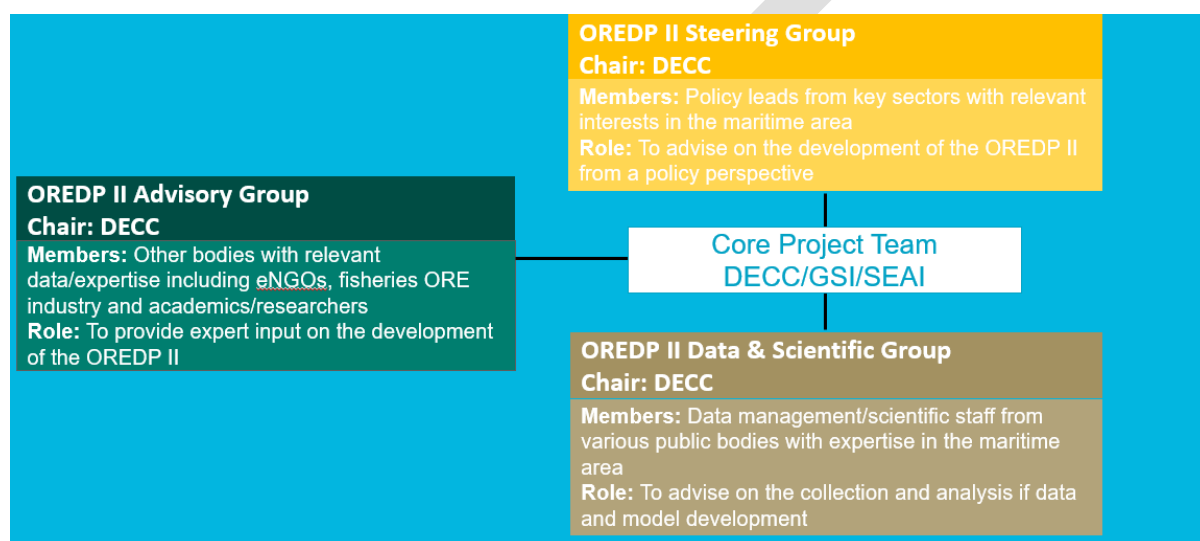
OREDP II Steering Group
Chair: DECC

Members: Policy leads from key sectors with relevant interests in the maritime area
Role: To advise on the development of the OREDP II from a policy perspective

OREDP II Advisory Group
Chair: DECC

Members: Other bodies with relevant data/expertise including eNGOs, fisheries ORE industry and academics/researchers
Role: To provide expert input on the development of the OREDP II

Core Project Team
DECC/GSI/SEAI

OREDP II Data & Scientific Group
Chair: DECC

Members: Data management/scientific staff from various public bodies with expertise in the maritime area
Role: To advise on the collection and analysis if data and model development